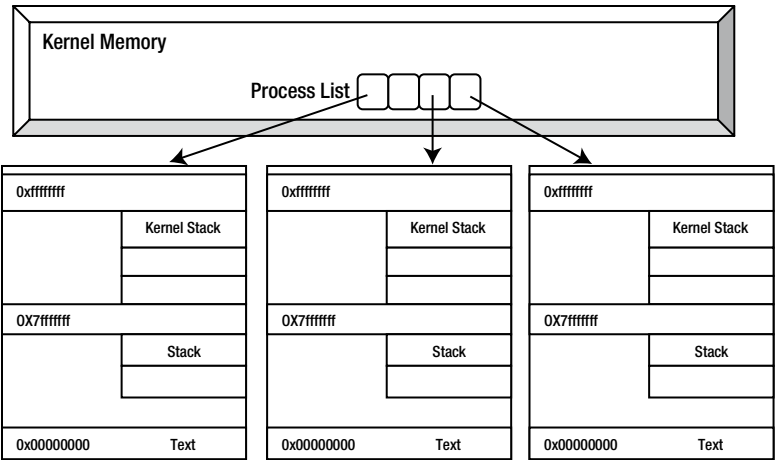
Kernel Memory

Process List

0xffffffff

Kernel Stack

0X7fffffff

Stack

0x00000000 Text

0xffffffff

Kernel Stack

0X7fffffff

Stack

0x00000000 Text

0xffffffff

Kernel Stack

0X7fffffff

Stack

0x00000000 Text